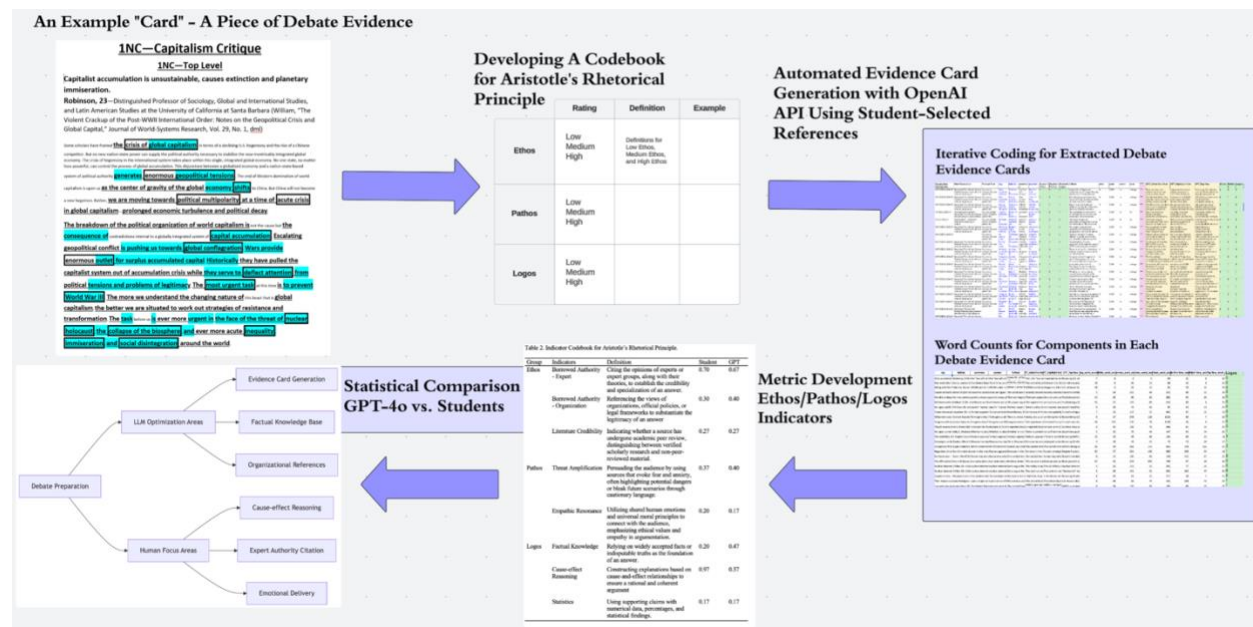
An Example "Card" - A Piece of Debate Evidence

1NC—Capitalism Critique

1NC—Top Level

Capitalist accumulation is unsustainable, causes extinction and planetary immiseration.

Robinson, 23—Distinguished Professor of Sociology, Global and International Studies, and Latin American Studies at the University of California at Santa Barbara (William, "The Violent Crackup of the Post-WWII International Order: Notes on the Geopolitical Crisis and Global Capital," Journal of World-Systems Research, Vol. 29, No. 1, dml)

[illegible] crisis of global capitalism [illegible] generates enormous geopolitical tensions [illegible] as the center of gravity of the global economy shifts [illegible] we are moving towards political multipolarity at a time of acute crisis in global capitalism - prolonged economic turbulence and political decay

The breakdown of the political organization of world capitalism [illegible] the consequences of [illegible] capital accumulation. Escalating geopolitical conflict is pushing us towards global conflagration. Wars provide enormous outlet for surplus accumulated capital. Historically they have pulled the capitalist system out of accumulation crisis while they serve to deflect attention from political tensions and problems of legitimacy. The most urgent task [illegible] is to prevent World War III. The more we understand the changing nature of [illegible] global capitalism the better we are situated to work out strategies of resistance and transformation. The task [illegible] is ever more urgent in the face of the threat of nuclear holocaust, the collapse of the biosphere, and ever more acute inequality, immiseration, and social disintegration around the world

Developing A Codebook for Aristotle's Rhetorical Principle

| | Rating | Definition | Example |
|---|---|---|---|
| Ethos | Low Medium High | Definitions for Low Ethos, Medium Ethos, and High Ethos | |
| Pathos | Low Medium High | | |
| Logos | Low Medium High | | |

Automated Evidence Card Generation with OpenAI API Using Student-Selected References

Iterative Coding for Extracted Debate Evidence Cards

Word Counts for Components in Each Debate Evidence Card

Metric Development Ethos/Pathos/Logos Indicators

Table 2. Indicator Codebook for Aristotle's Rhetorical Principle.

| Group | Indicators | Definition | Student | GPT |
|---|---|---|---|---|
| Ethos | Borrowed Authority - Expert | Citing the opinions of experts or expert groups, along with their theories, to establish the credibility and specialization of an answer. | 0.70 | 0.67 |
| | Borrowed Authority - Organization | Referencing the views of organizations, official policies, or legal frameworks to substantiate the legitimacy of an answer | 0.30 | 0.40 |
| | Literature Credibility | Indicating whether a source has undergone academic peer review, distinguishing between verified scholarly research and non-peer-reviewed material. | 0.27 | 0.27 |
| Pathos | Threat Amplification | Persuading the audience by using sources that evoke fear and anxiety, often highlighting potential dangers or bleak future scenarios through cautionary language. | 0.37 | 0.40 |
| | Empathic Resonance | Utilizing shared human emotions and universal moral principles to connect with the audience, emphasizing ethical values and empathy in argumentation. | 0.20 | 0.17 |
| Logos | Factual Knowledge | Relying on widely accepted facts or indisputable truths as the foundation of an answer. | 0.20 | 0.47 |
| | Cause-effect Reasoning | Constructing explanations based on cause-and-effect relationships to ensure a rational and coherent argument | 0.97 | 0.37 |
| | Statistics | Using supporting claims with numerical data, percentages, and statistical findings. | 0.17 | 0.17 |

Statistical Comparison GPT-4o vs. Students

Debate Preparation

LLM Optimization Areas

Evidence Card Generation

Factual Knowledge Base

Organizational References

Human Focus Areas

Cause-effect Reasoning

Expert Authority Citation

Emotional Delivery